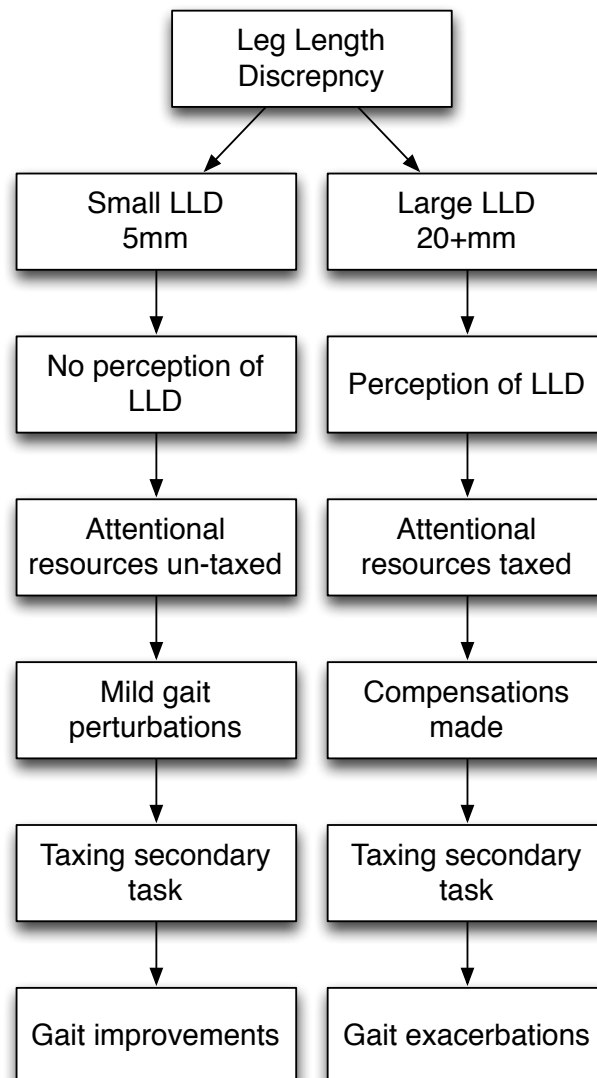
Leg Length Discrepncy

Small LLD 5mm

No perception of LLD

Attentional resources un-taxed

Mild gait perturbations

Taxing secondary task

Gait improvements

Large LLD 20+mm

Perception of LLD

Attentional resources taxed

Compensations made

Taxing secondary task

Gait exacerbations